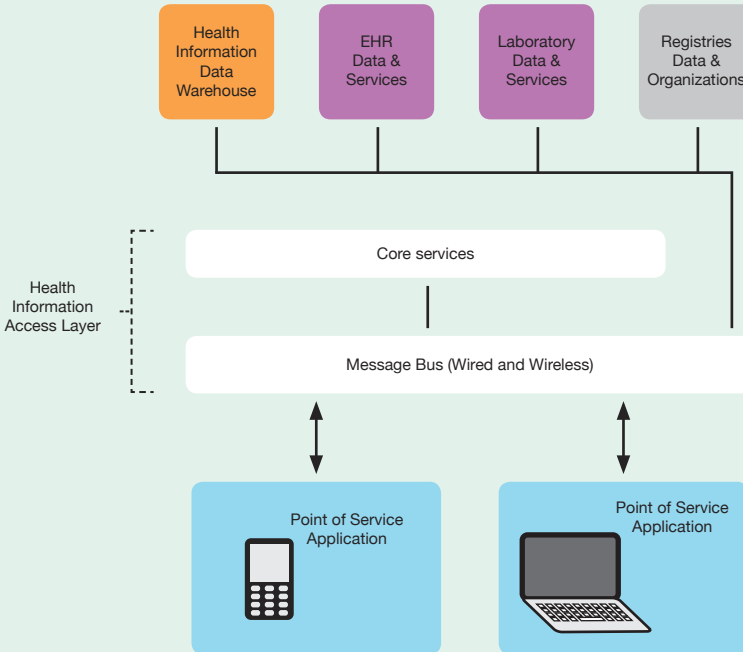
Health Information Data Warehouse

EHR Data & Services

Laboratory Data & Services

Registries Data & Organizations

Health Information Access Layer

Core services

Message Bus (Wired and Wireless)

Point of Service Application

Point of Service Application